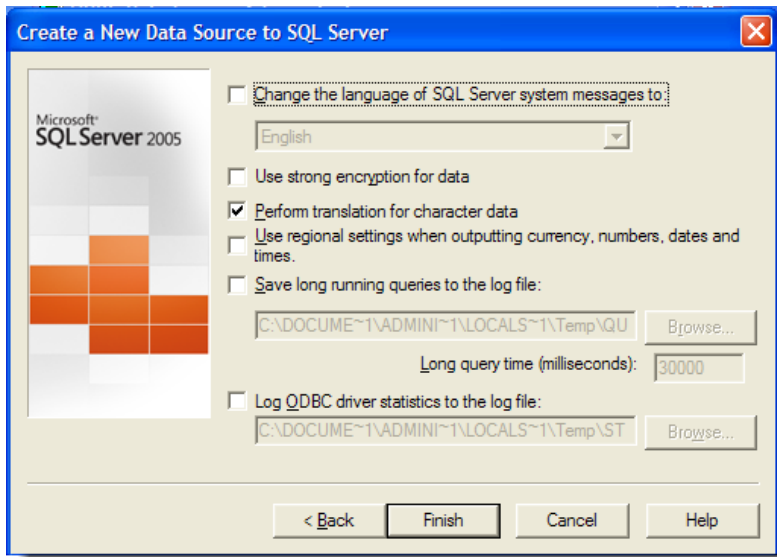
Create a New Data Source to SQL Server

Microsoft SQL Server 2005

Change the language of SQL Server system messages to:

English

Use strong encryption for data

Perform translation for character data

Use regional settings when outputting currency, numbers, dates and times.

Save long running queries to the log file:

C:\DOCUME~1\ADMINI~1\LOCALS~1\Temp\QU

Browse...

Long query time (milliseconds): 30000

Log ODBC driver statistics to the log file:

C:\DOCUME~1\ADMINI~1\LOCALS~1\Temp\ST

Browse...

< Back

Finish

Cancel

Help